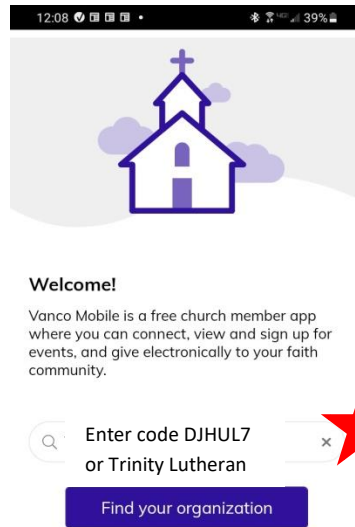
12:08 39%

Welcome!

Vanco Mobile is a free church member app where you can connect, view and sign up for events, and give electronically to your faith community.

Enter code DJHUL7 or Trinity Lutheran

×

Find your organization